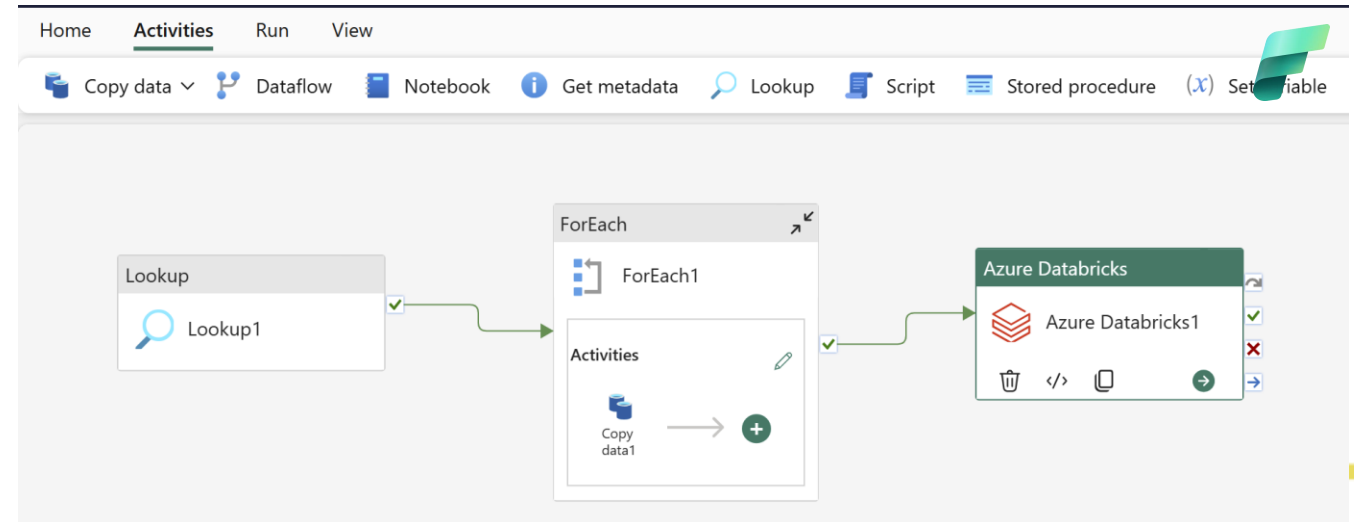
Home Activities Run View

Copy data Dataflow Notebook Get metadata Lookup Script Stored procedure $(x)$ Set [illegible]riable

Lookup
Lookup1

ForEach
ForEach1
Activities
Copy data1

Azure Databricks
Azure Databricks1